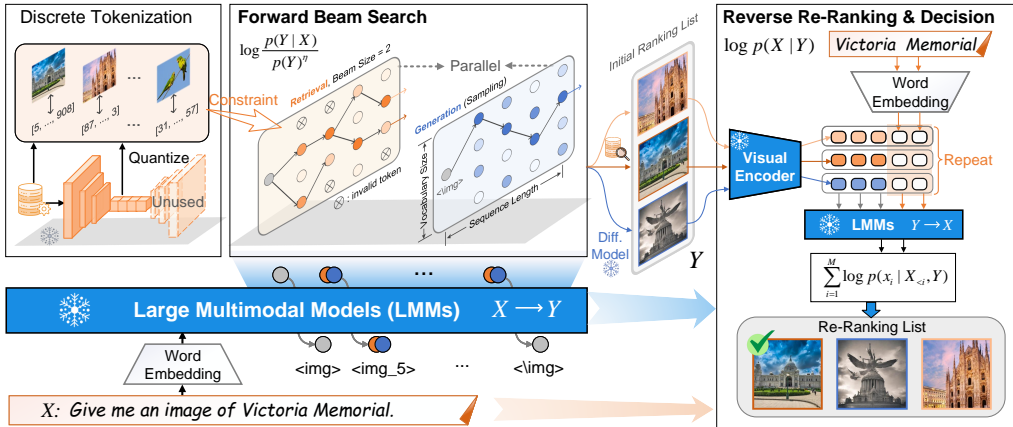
Discrete Tokenization

[5, ..., 908]
[87, ..., 3]
...
[31, ..., 57]

Quantize

Unused

Forward Beam Search

$\log \frac{p(Y \mid X)}{p(Y)^{\eta}}$

Parallel

Constraint

Retrieval, Beam Size = 2

⊗ : invalid token

Generation (Sampling)

Vocabulary Size

<img>

Sequence Length

Initial Ranking List

Diff. Model

$Y$

Reverse Re-Ranking & Decision

$\log p(X \mid Y)$

Victoria Memorial

Word Embedding

Visual Encoder

Repeat

LMMs $Y \rightarrow X$

$\sum_{i=1}^{M} \log p(x_i \mid X_{<i}, Y)$

Re-Ranking List

...

Large Multimodal Models (LMMs) $X \longrightarrow Y$

Word Embedding

<img>
<img_5>
...
<\img>

$X$: Give me an image of Victoria Memorial.